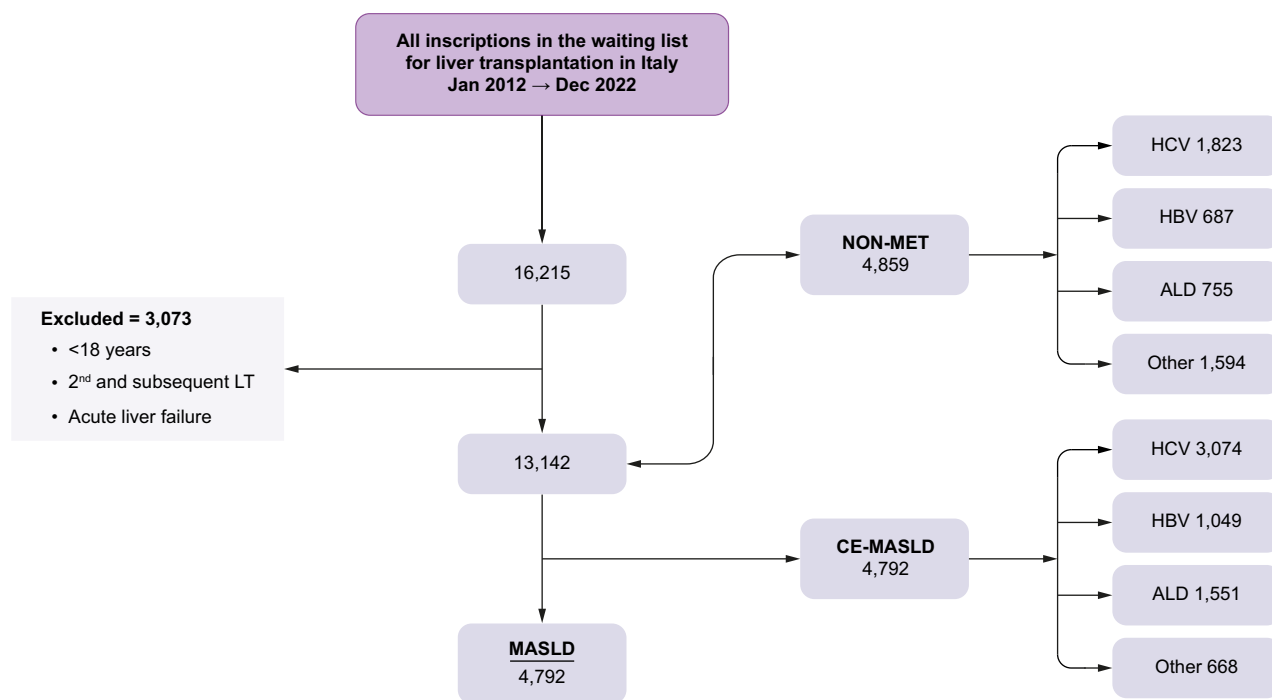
All inscriptions in the waiting list for liver transplantation in Italy
Jan 2012 → Dec 2022

16,215

Excluded = 3,073
• <18 years
• 2<sup>nd</sup> and subsequent LT
• Acute liver failure

13,142

MASLD
4,792

NON-MET
4,859

CE-MASLD
4,792

HCV 1,823

HBV 687

ALD 755

Other 1,594

HCV 3,074

HBV 1,049

ALD 1,551

Other 668